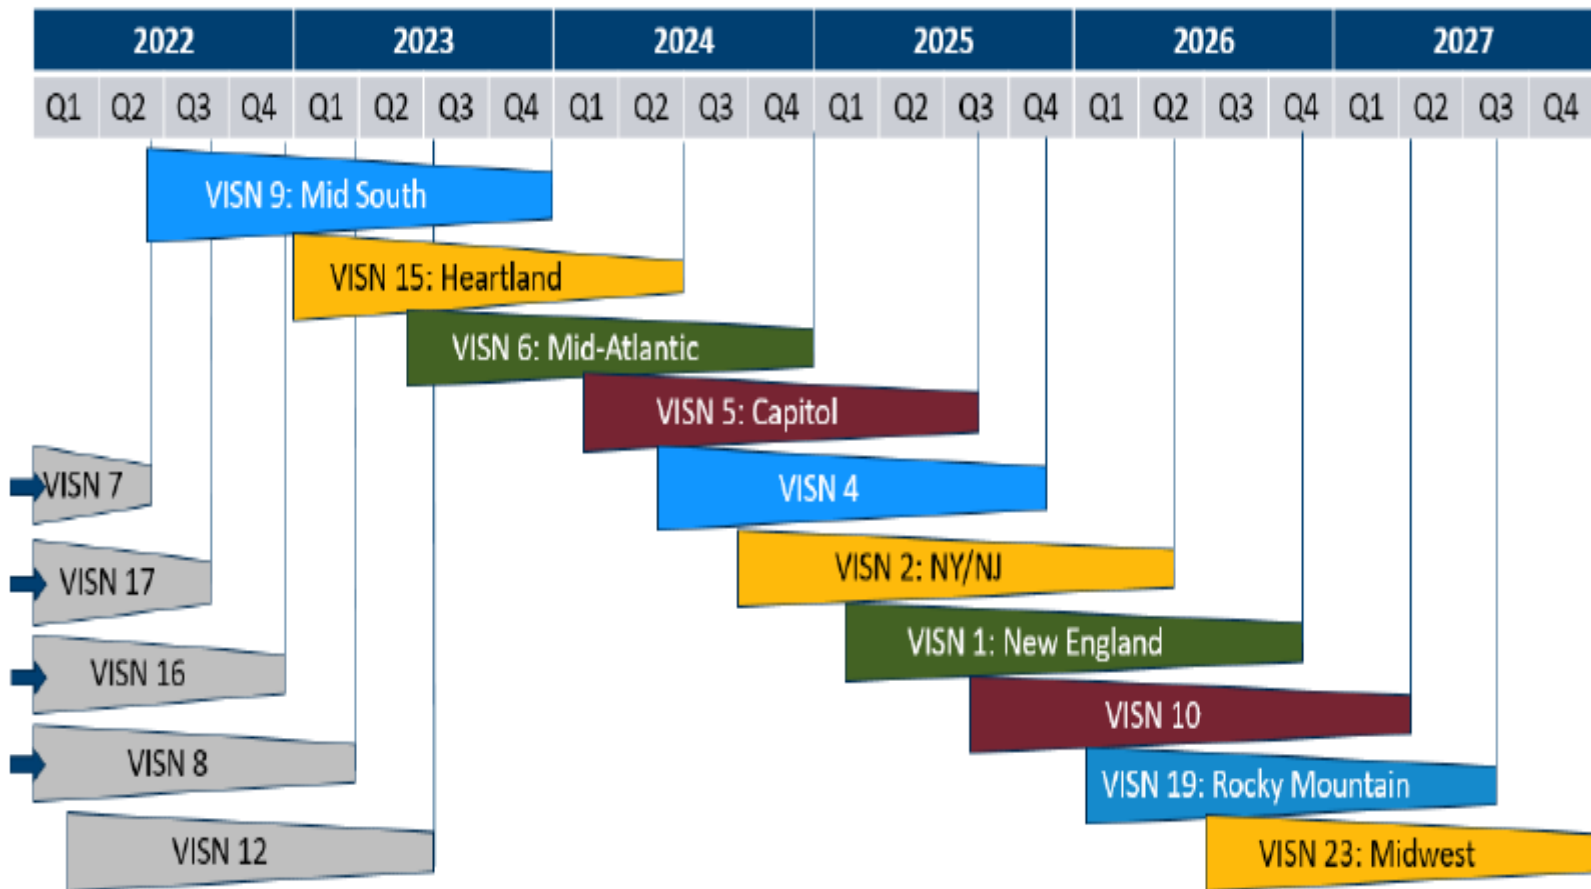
| 2022 | | | | 2023 | | | | 2024 | | | | 2025 | | | | 2026 | | | | 2027 | | | |
|---|---|---|---|---|---|---|---|---|---|---|---|---|---|---|---|---|---|---|---|---|---|---|---|
| Q1 | Q2 | Q3 | Q4 | Q1 | Q2 | Q3 | Q4 | Q1 | Q2 | Q3 | Q4 | Q1 | Q2 | Q3 | Q4 | Q1 | Q2 | Q3 | Q4 | Q1 | Q2 | Q3 | Q4 |

VISN 9: Mid South
VISN 15: Heartland
VISN 6: Mid-Atlantic
VISN 5: Capitol
VISN 7
VISN 4
VISN 17
VISN 2: NY/NJ
VISN 1: New England
VISN 16
VISN 10
VISN 8
VISN 19: Rocky Mountain
VISN 12
VISN 23: Midwest